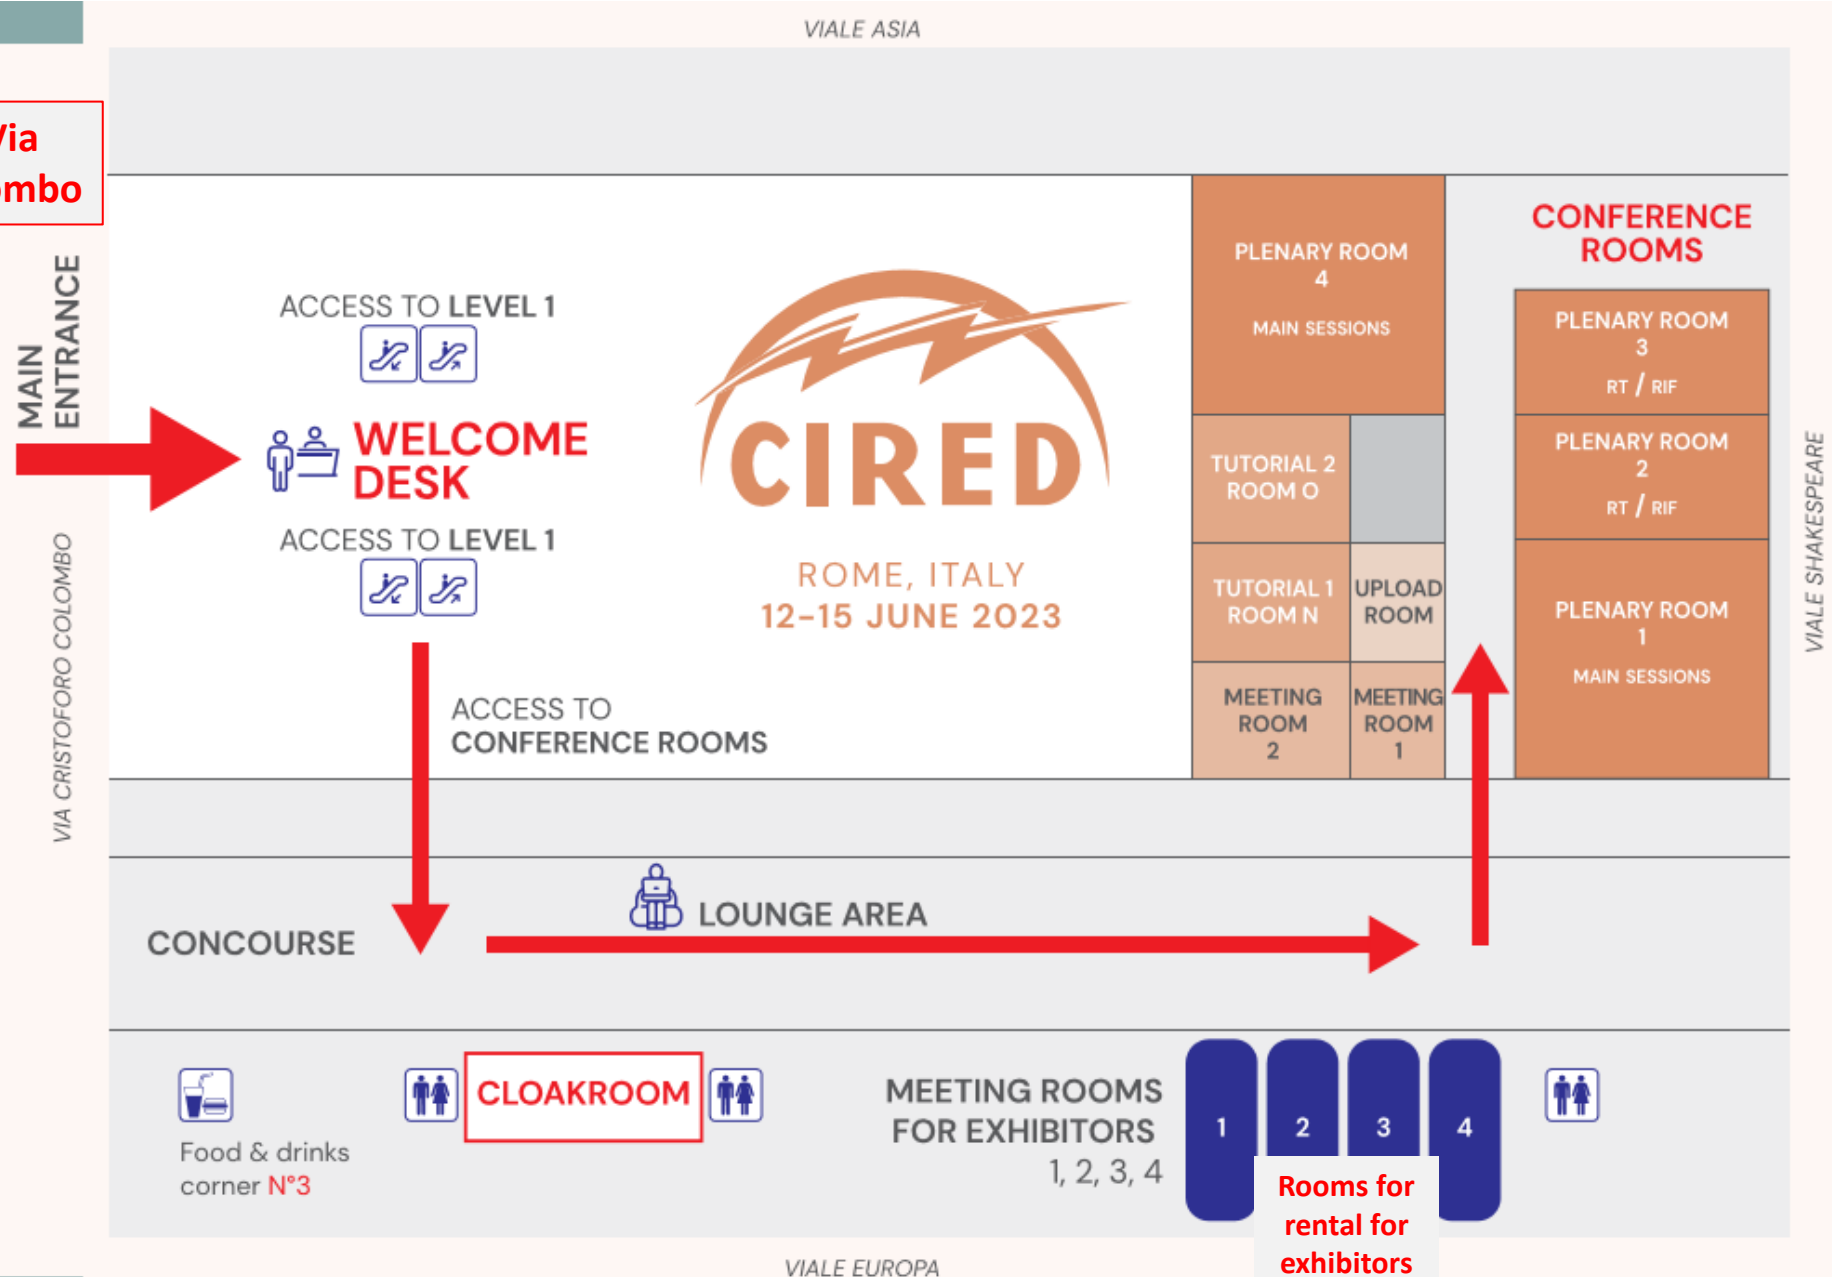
VIALE ASIA

/ia
mbo

MAIN ENTRANCE

VIA CRISTOFORO COLOMBO

ACCESS TO LEVEL 1

WELCOME DESK

ACCESS TO LEVEL 1

CIRED

ROME, ITALY
12–15 JUNE 2023

ACCESS TO CONFERENCE ROOMS

PLENARY ROOM 4
MAIN SESSIONS

TUTORIAL 2 ROOM O

TUTORIAL 1 ROOM N

UPLOAD ROOM

MEETING ROOM 2

MEETING ROOM 1

CONFERENCE ROOMS

PLENARY ROOM 3
RT / RIF

PLENARY ROOM 2
RT / RIF

PLENARY ROOM 1
MAIN SESSIONS

VIALE SHAKESPEARE

CONCOURSE

LOUNGE AREA

Food & drinks corner N°3

CLOAKROOM

MEETING ROOMS FOR EXHIBITORS 1, 2, 3, 4

1 2 3 4

Rooms for rental for exhibitors

VIALE EUROPA